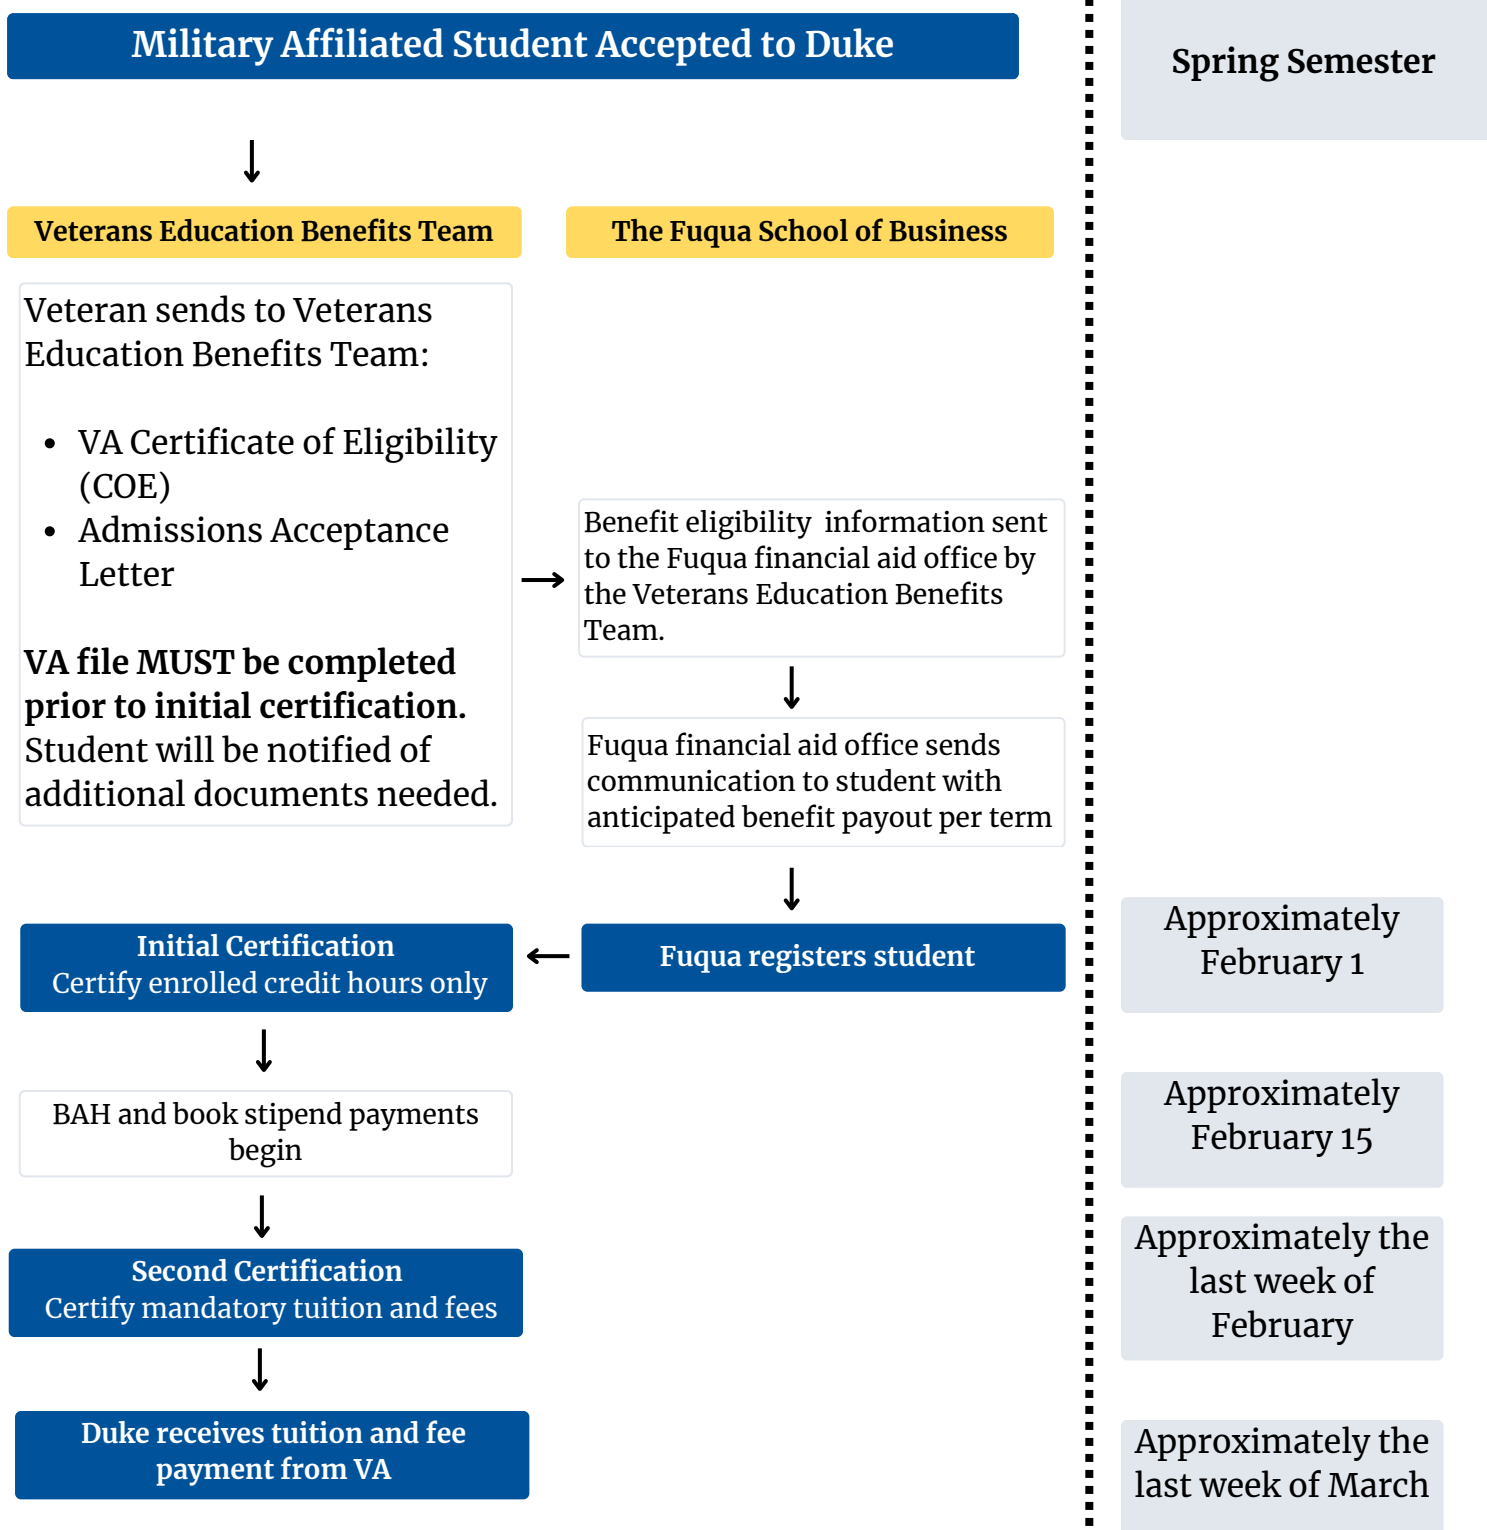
Military Affiliated Student Accepted to Duke

Spring Semester

Veterans Education Benefits Team

The Fuqua School of Business

Veteran sends to Veterans Education Benefits Team:

- VA Certificate of Eligibility (COE)
- Admissions Acceptance Letter

**VA file MUST be completed prior to initial certification.** Student will be notified of additional documents needed.

Benefit eligibility information sent to the Fuqua financial aid office by the Veterans Education Benefits Team.

Fuqua financial aid office sends communication to student with anticipated benefit payout per term

Initial Certification
Certify enrolled credit hours only

Fuqua registers student

Approximately February 1

BAH and book stipend payments begin

Approximately February 15

Second Certification
Certify mandatory tuition and fees

Approximately the last week of February

Duke receives tuition and fee payment from VA

Approximately the last week of March